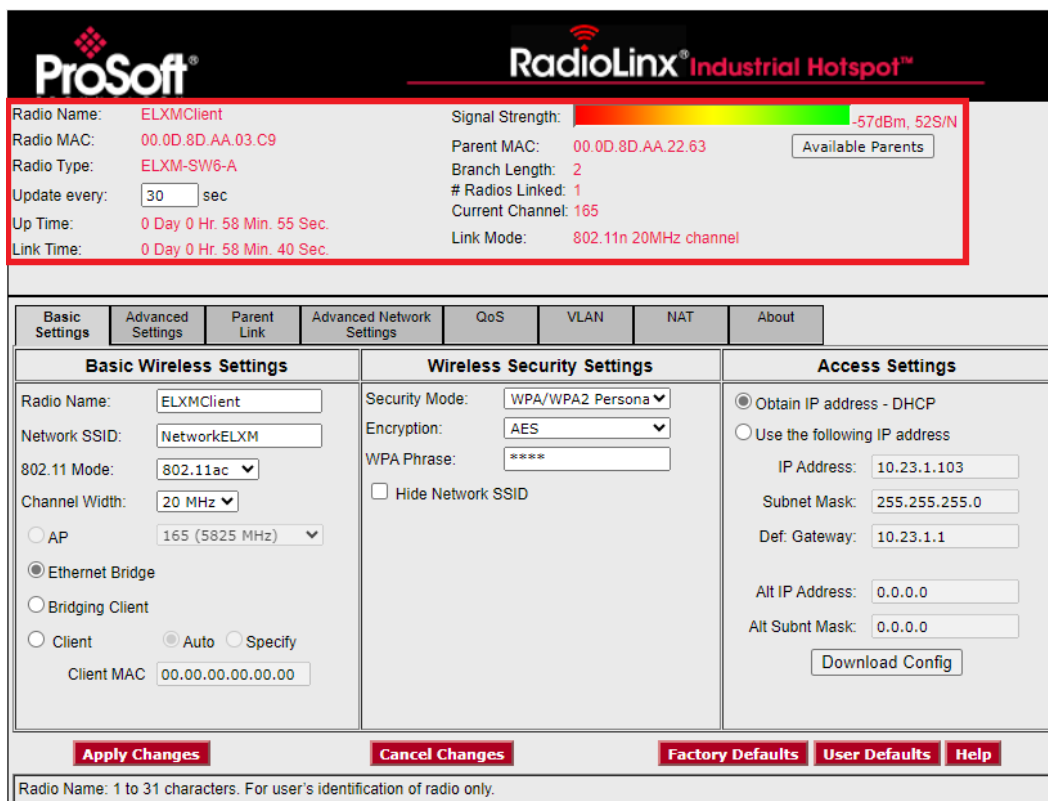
ProSoft®

RadioLinx® Industrial Hotspot™

Radio Name: ELXMClient
Radio MAC: 00.0D.8D.AA.03.C9
Radio Type: ELXM-SW6-A
Update every: 30 sec
Up Time: 0 Day 0 Hr. 58 Min. 55 Sec.
Link Time: 0 Day 0 Hr. 58 Min. 40 Sec.

Signal Strength: -57dBm, 52S/N
Parent MAC: 00.0D.8D.AA.22.63
Available Parents
Branch Length: 2
# Radios Linked: 1
Current Channel: 165
Link Mode: 802.11n 20MHz channel

Basic Settings | Advanced Settings | Parent Link | Advanced Network Settings | QoS | VLAN | NAT | About

Basic Wireless Settings

Radio Name: ELXMClient
Network SSID: NetworkELXM
802.11 Mode: 802.11ac
Channel Width: 20 MHz
AP 165 (5825 MHz)
Ethernet Bridge
Bridging Client
Client Auto Specify
Client MAC 00.00.00.00.00.00

Wireless Security Settings

Security Mode: WPA/WPA2 Persona
Encryption: AES
WPA Phrase: ****
Hide Network SSID

Access Settings

Obtain IP address - DHCP
Use the following IP address
IP Address: 10.23.1.103
Subnet Mask: 255.255.255.0
Def: Gateway: 10.23.1.1
Alt IP Address: 0.0.0.0
Alt Subnt Mask: 0.0.0.0
Download Config

Apply Changes
Cancel Changes
Factory Defaults
User Defaults
Help

Radio Name: 1 to 31 characters. For user's identification of radio only.